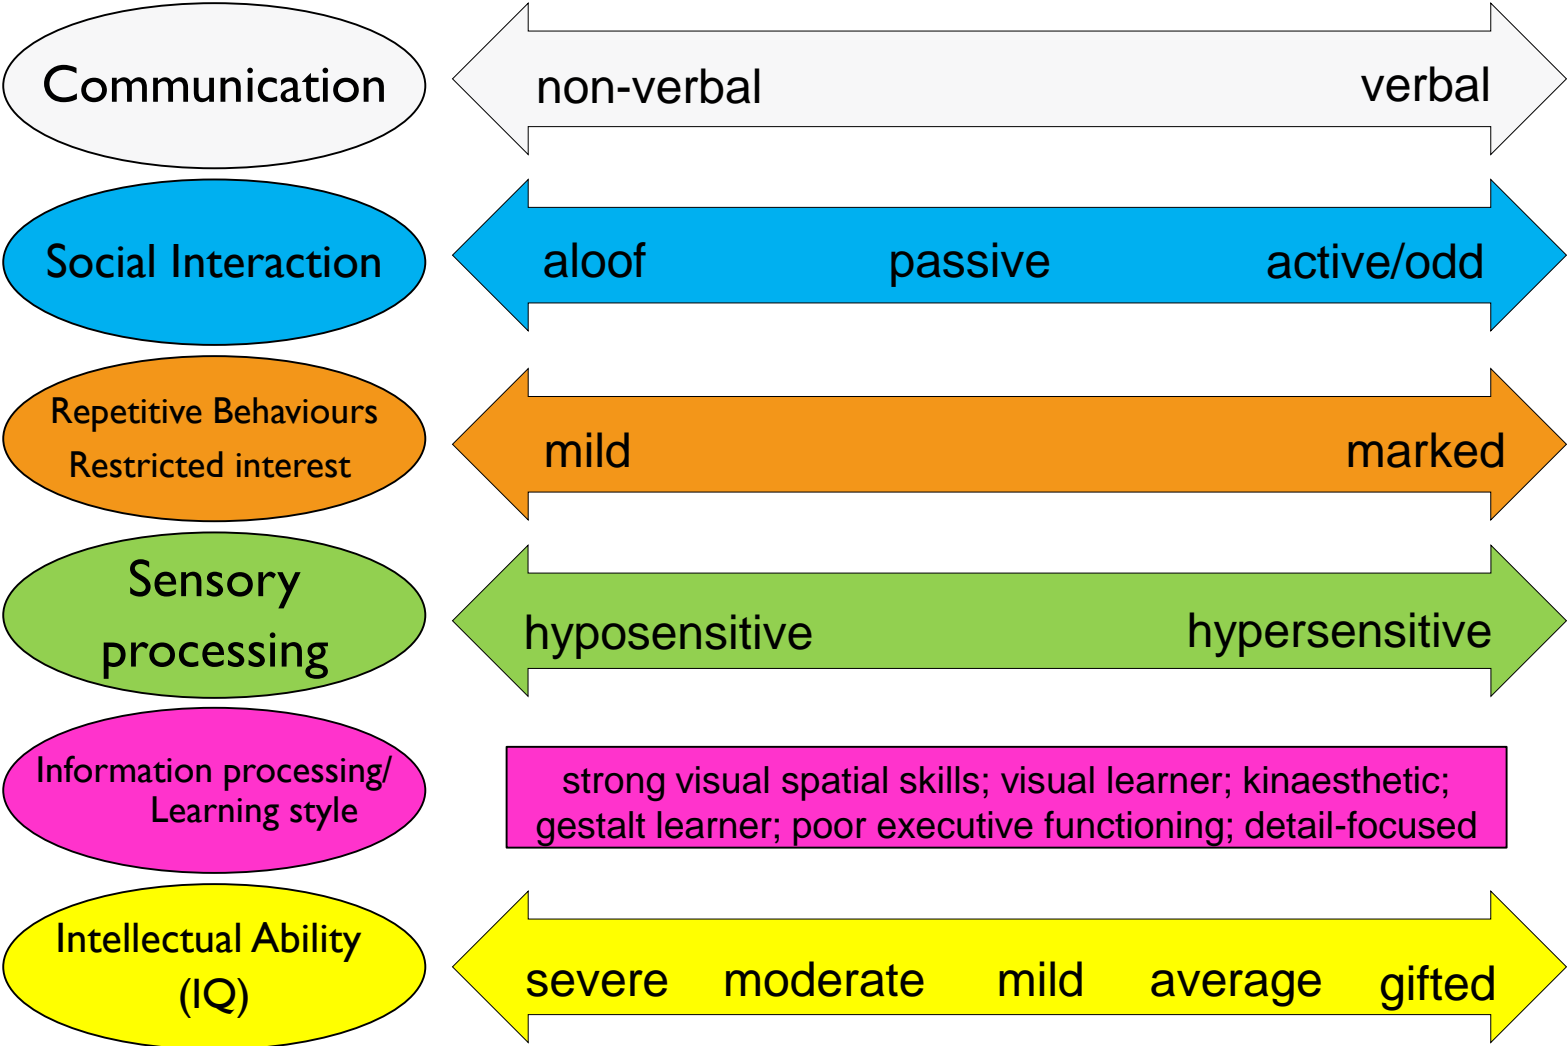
Communication

non-verbal verbal

Social Interaction

aloof passive active/odd

Repetitive Behaviours
Restricted interest

mild marked

Sensory processing

hyposensitive hypersensitive

Information processing/ Learning style

strong visual spatial skills; visual learner; kinaesthetic; gestalt learner; poor executive functioning; detail-focused

Intellectual Ability (IQ)

severe moderate mild average gifted